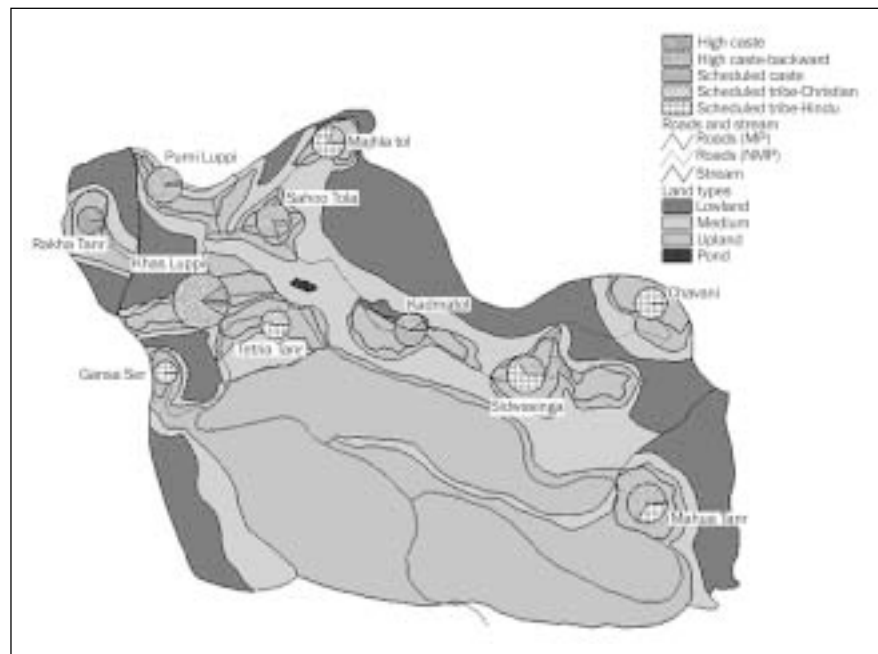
High caste
High caste-backward
Scheduled caste
Scheduled tribe-Christian
Scheduled tribe-Hindu
Roads and stream
Roads (MP)
Roads (NMP)
Stream
Land types
Lowland
Medium
Upland
Pond

Purni Luppi
Majhla tol
Sahoo Tola
Rakha Tanr
Khas Luppi
Kadmatol
Chavani
Tetria Tanr
Garsa Ser
Sidwasinga
Mahua Tanr